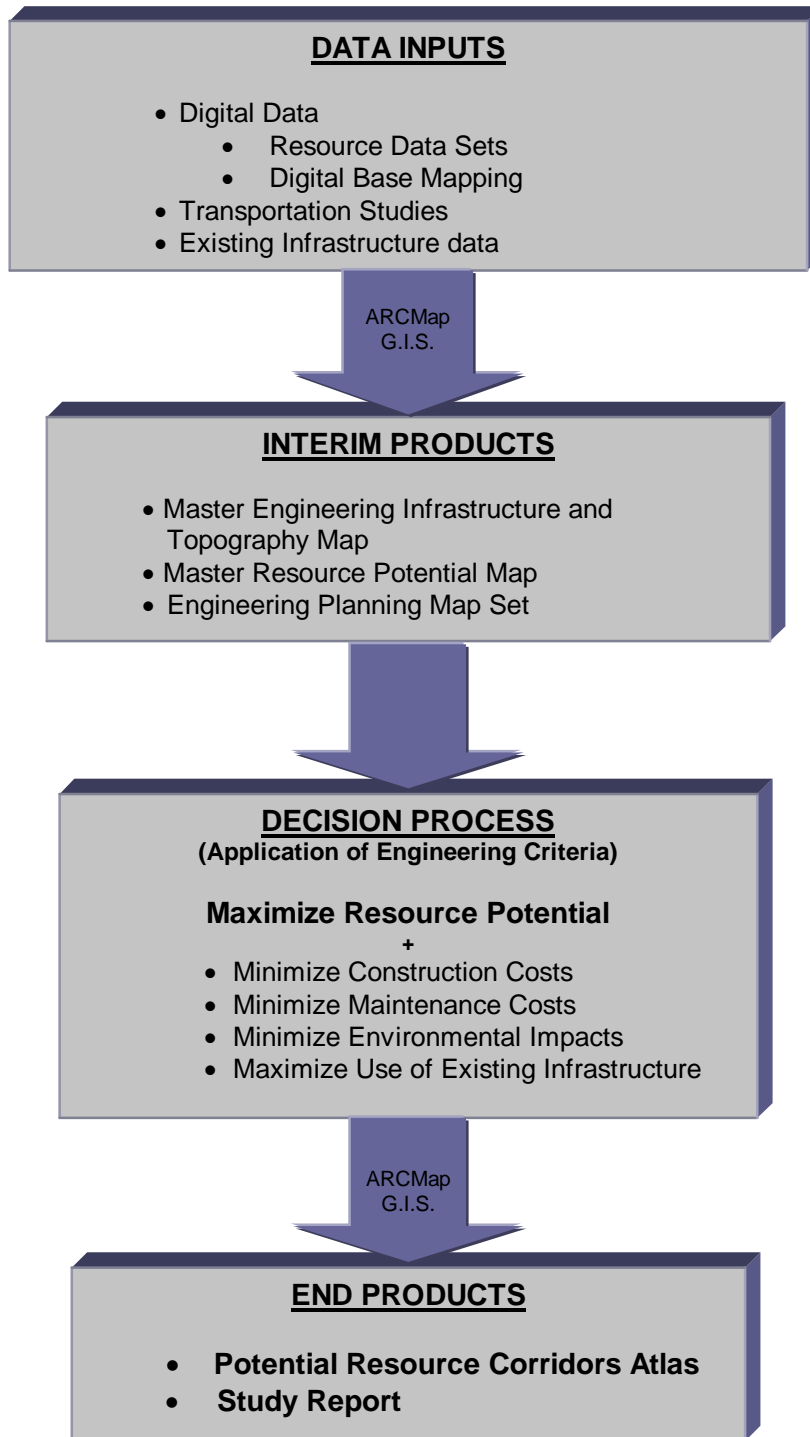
DATA INPUTS

- Digital Data
  - Resource Data Sets
  - Digital Base Mapping
- Transportation Studies
- Existing Infrastructure data

ARCMap
G.I.S.

INTERIM PRODUCTS

- Master Engineering Infrastructure and Topography Map
- Master Resource Potential Map
- Engineering Planning Map Set

DECISION PROCESS
(Application of Engineering Criteria)

Maximize Resource Potential
+
- Minimize Construction Costs
- Minimize Maintenance Costs
- Minimize Environmental Impacts
- Maximize Use of Existing Infrastructure

ARCMap
G.I.S.

END PRODUCTS

- Potential Resource Corridors Atlas
- Study Report